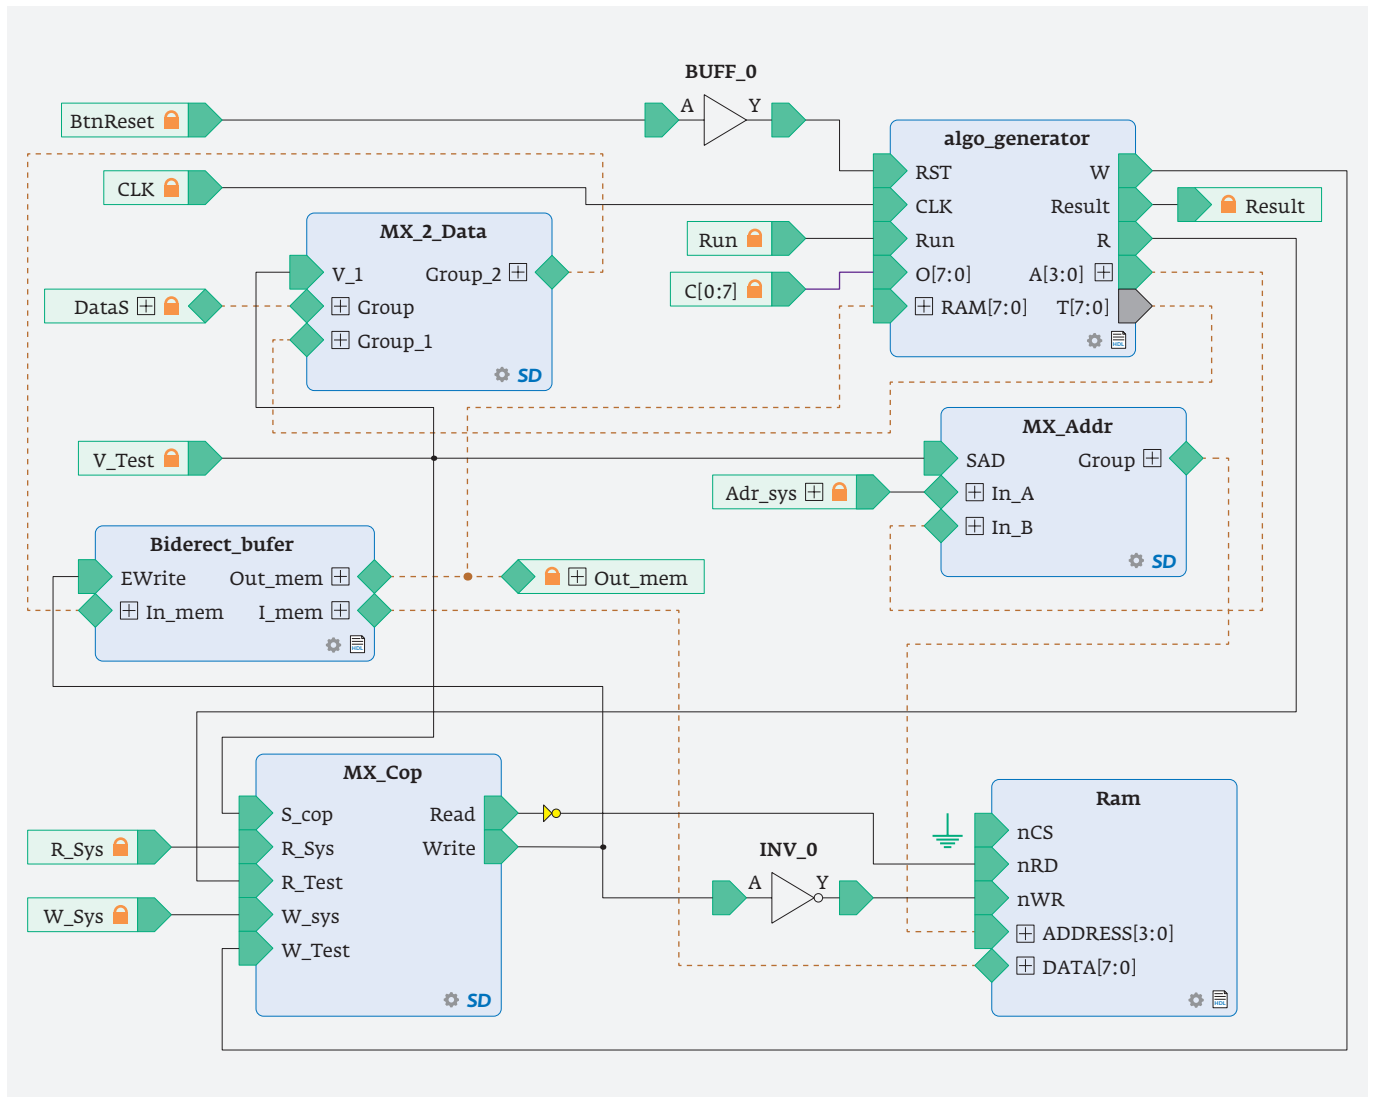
BUFF_0
A
Y
BtnReset
algo_generator
RST
W
CLK
Result
Result
CLK
Run
Run
R
C[0:7]
O[7:0]
A[3:0]
RAM[7:0]
T[7:0]
MX_2_Data
V_1
Group_2
DataS
Group
Group_1
SD
MX_Addr
V_Test
SAD
Group
Adr_sys
In_A
In_B
SD
Biderect_bufer
EWrite
Out_mem
Out_mem
In_mem
I_mem
MX_Cop
S_cop
Read
Ram
R_Sys
R_Sys
Write
nCS
INV_0
nRD
R_Test
A
Y
W_Sys
W_sys
nWR
W_Test
ADDRESS[3:0]
DATA[7:0]
SD